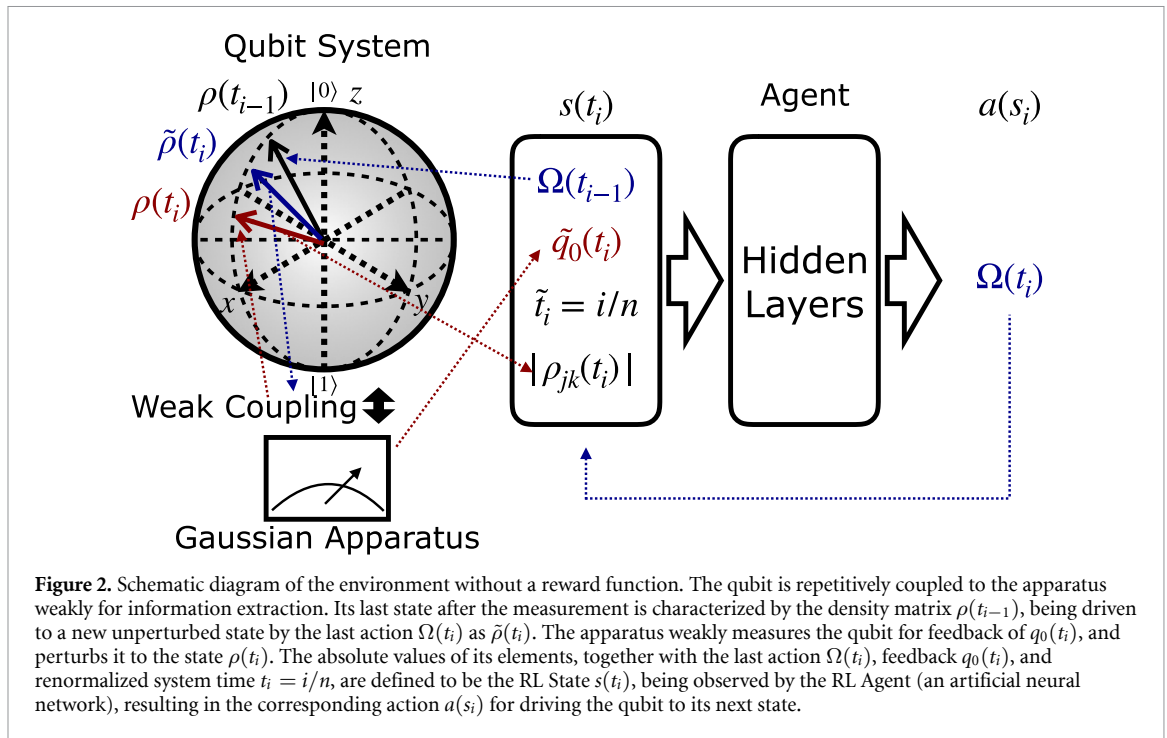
Qubit System

$\rho(t_{i-1})$ $|0\rangle$ $z$

$\tilde{\rho}(t_i)$

$\rho(t_i)$

$x$

$y$

$|1\rangle$

Weak Coupling

Gaussian Apparatus

$s(t_i)$

$\Omega(t_{i-1})$

$\tilde{q}_0(t_i)$

$\tilde{t}_i = i/n$

$|\rho_{jk}(t_i)|$

Agent

Hidden Layers

$a(s_i)$

$\Omega(t_i)$

**Figure 2.** Schematic diagram of the environment without a reward function. The qubit is repetitively coupled to the apparatus weakly for information extraction. Its last state after the measurement is characterized by the density matrix $\rho(t_{i-1})$, being driven to a new unperturbed state by the last action $\Omega(t_i)$ as $\tilde{\rho}(t_i)$. The apparatus weakly measures the qubit for feedback of $q_0(t_i)$, and perturbs it to the state $\rho(t_i)$. The absolute values of its elements, together with the last action $\Omega(t_i)$, feedback $q_0(t_i)$, and renormalized system time $t_i = i/n$, are defined to be the RL State $s(t_i)$, being observed by the RL Agent (an artificial neural network), resulting in the corresponding action $a(s_i)$ for driving the qubit to its next state.